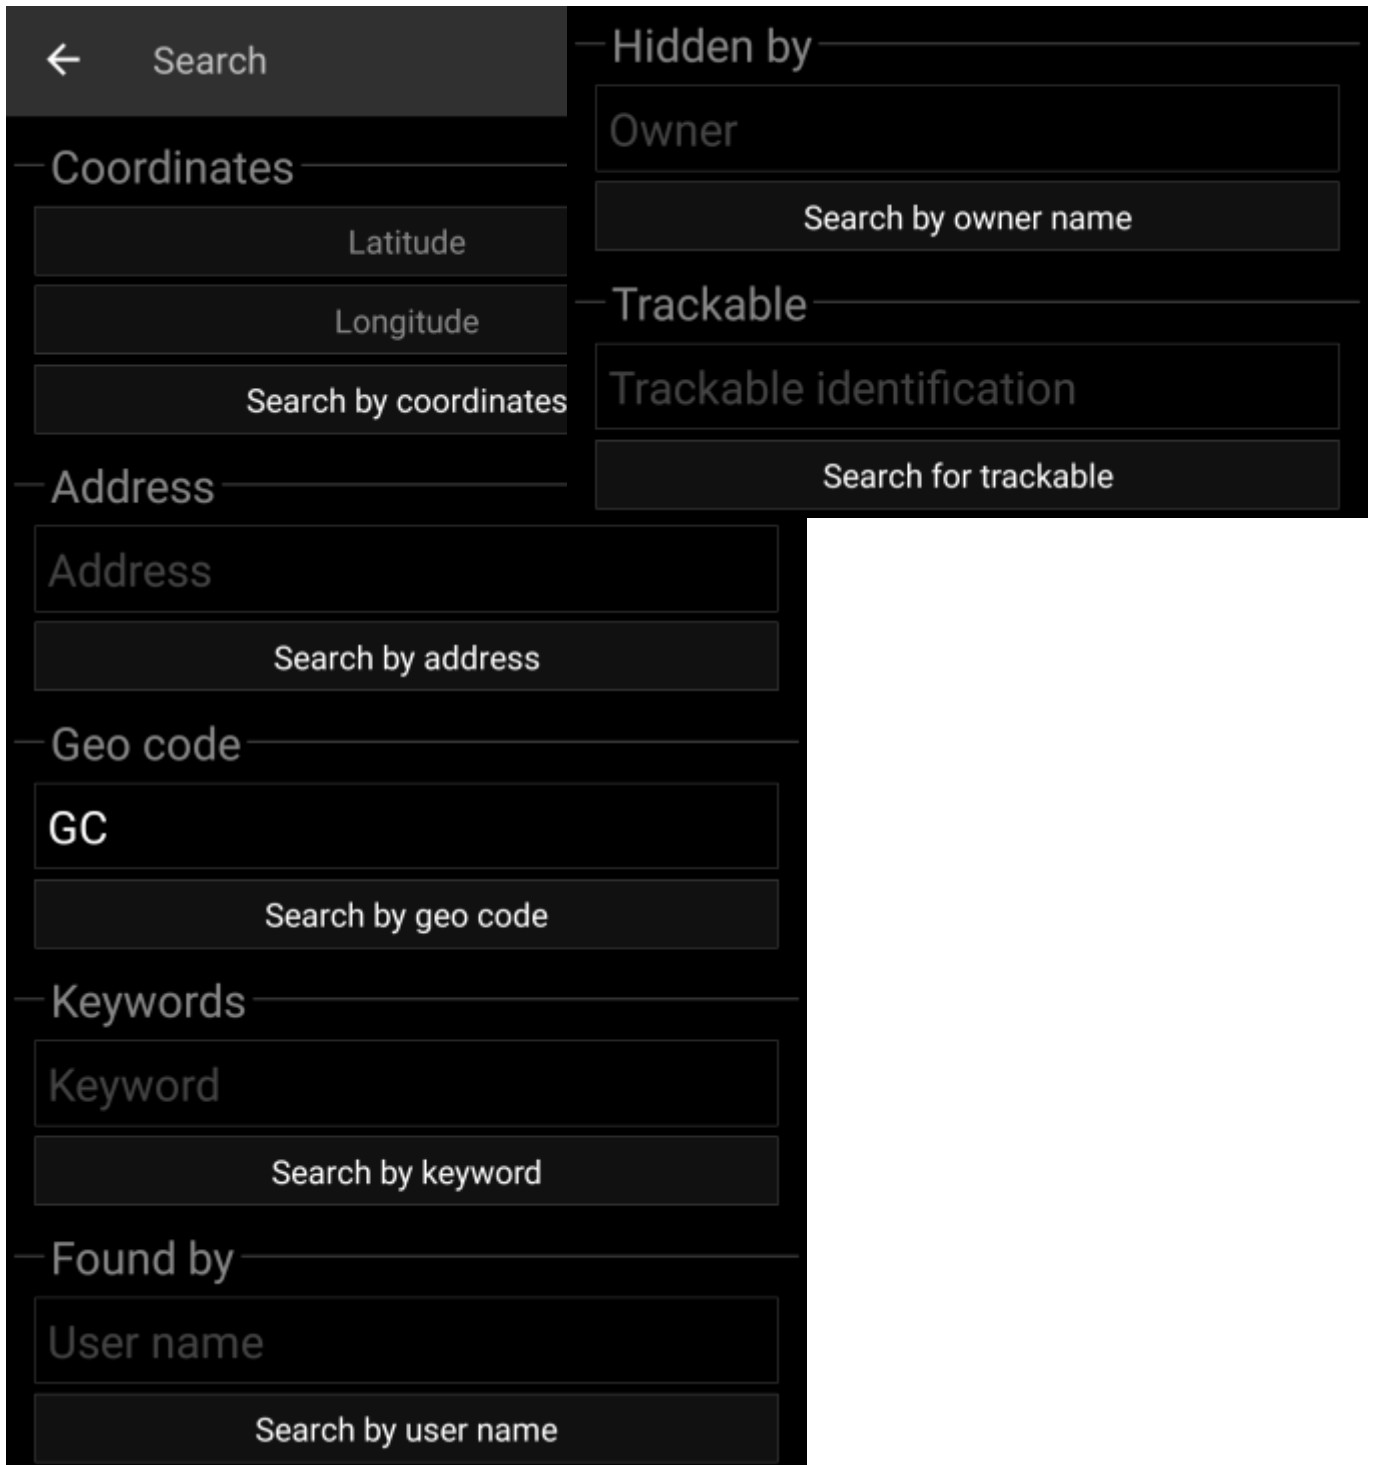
Search

Coordinates

Latitude

Longitude

Search by coordinates

Address

Address

Search by address

Geo code

GC

Search by geo code

Keywords

Keyword

Search by keyword

Found by

User name

Search by user name

Hidden by

Owner

Search by owner name

Trackable

Trackable identification

Search for trackable